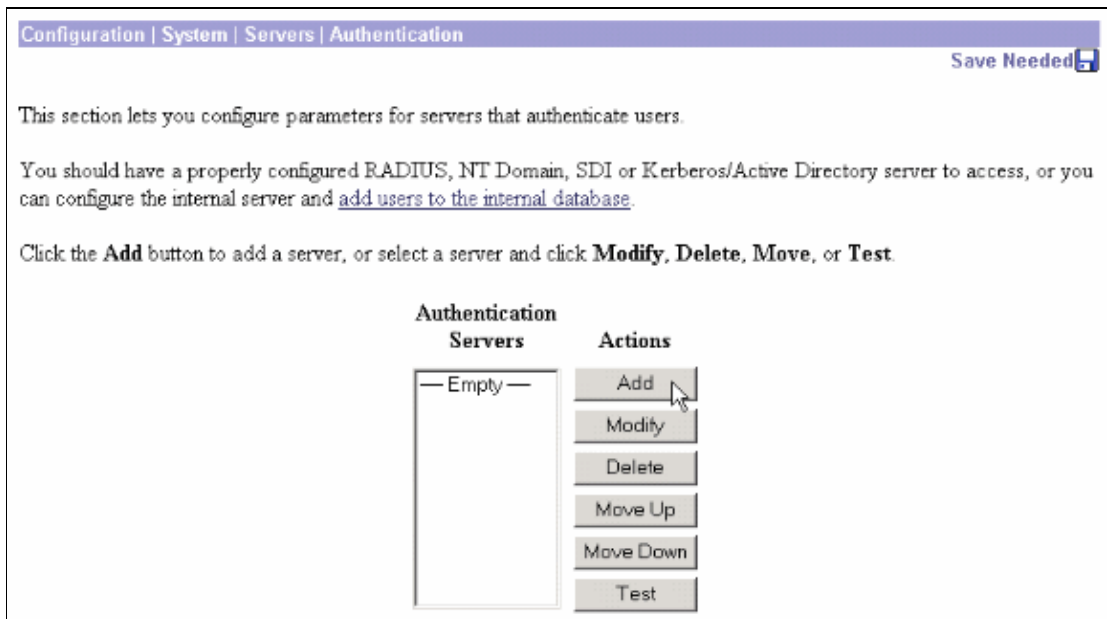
Configuration | System | Servers | Authentication

Save Needed

This section lets you configure parameters for servers that authenticate users.

You should have a properly configured RADIUS, NT Domain, SDI or Kerberos/Active Directory server to access, or you can configure the internal server and add users to the internal database.

Click the **Add** button to add a server, or select a server and click **Modify**, **Delete**, **Move**, or **Test**.

Authentication Servers

Actions

— Empty —

Add

Modify

Delete

Move Up

Move Down

Test